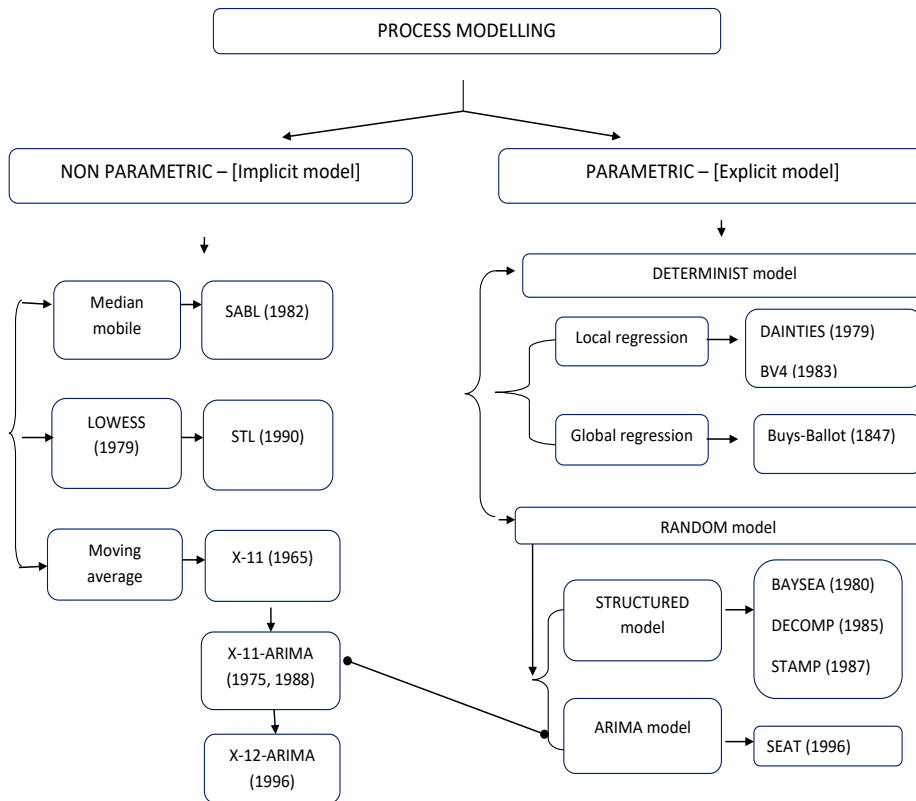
PROCESS MODELLING

NON PARAMETRIC – [Implicit model]

PARAMETRIC – [Explicit model]

Median mobile

SABL (1982)

LOWESS (1979)

STL (1990)

Moving average

X-11 (1965)

X-11-ARIMA (1975, 1988)

X-12-ARIMA (1996)

DETERMINIST model

Local regression

DAINTIES (1979)

BV4 (1983)

Global regression

Buys-Ballot (1847)

RANDOM model

STRUCTURED model

BAYSEA (1980)

DECOMP (1985)

STAMP (1987)

ARIMA model

SEAT (1996)